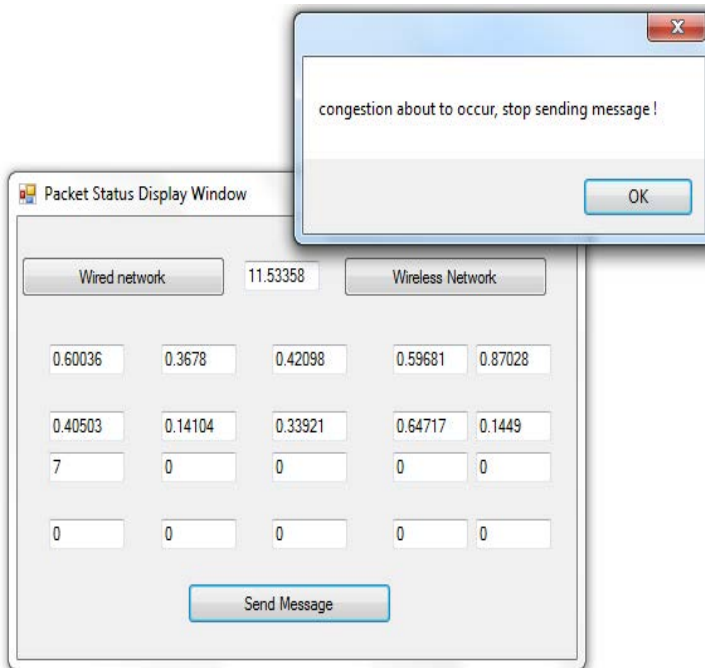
congestion about to occur, stop sending message !

OK

Packet Status Display Window

Wired network

11.53358

Wireless Network

0.60036 0.3678 0.42098 0.59681 0.87028

0.40503 0.14104 0.33921 0.64717 0.1449

7 0 0 0 0

0 0 0 0 0

Send Message